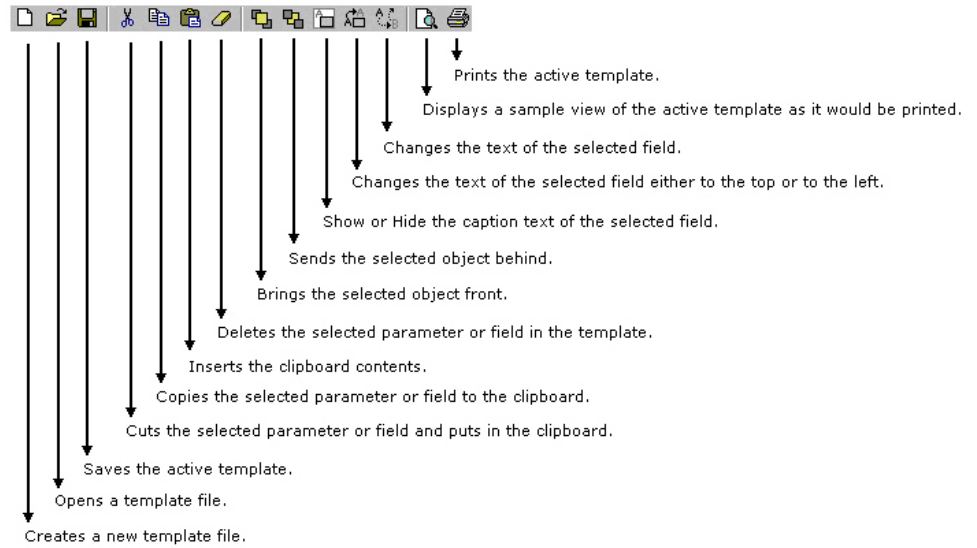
Prints the active template.

Displays a sample view of the active template as it would be printed.

Changes the text of the selected field.

Changes the text of the selected field either to the top or to the left.

Show or Hide the caption text of the selected field.

Sends the selected object behind.

Brings the selected object front.

Deletes the selected parameter or field in the template.

Inserts the clipboard contents.

Copies the selected parameter or field to the clipboard.

Cuts the selected parameter or field and puts in the clipboard.

Saves the active template.

Opens a template file.

Creates a new template file.